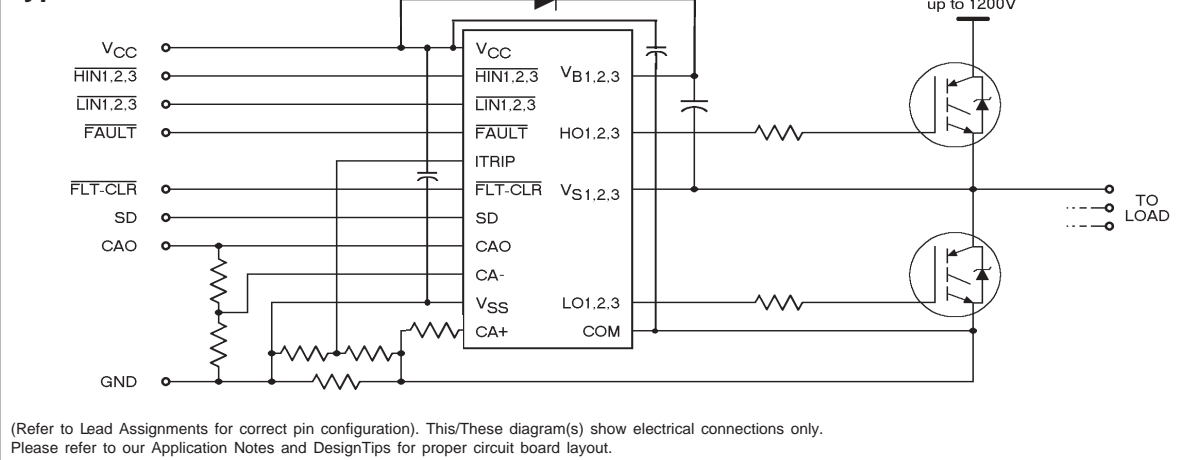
up to 1200V

$V_{CC}$
$\overline{HIN1,2,3}$
$\overline{LIN1,2,3}$
$\overline{FAULT}$
$\overline{FLT\text{-}CLR}$
SD
CAO
GND

$V_{CC}$
$\overline{HIN1,2,3}$
$\overline{LIN1,2,3}$
$\overline{FAULT}$
ITRIP
$\overline{FLT\text{-}CLR}$
SD
CAO
CA-
$V_{SS}$
CA+

$V_{B1,2,3}$
HO1,2,3
$V_{S1,2,3}$
LO1,2,3
COM

TO LOAD

(Refer to Lead Assignments for correct pin configuration). This/These diagram(s) show electrical connections only. Please refer to our Application Notes and DesignTips for proper circuit board layout.